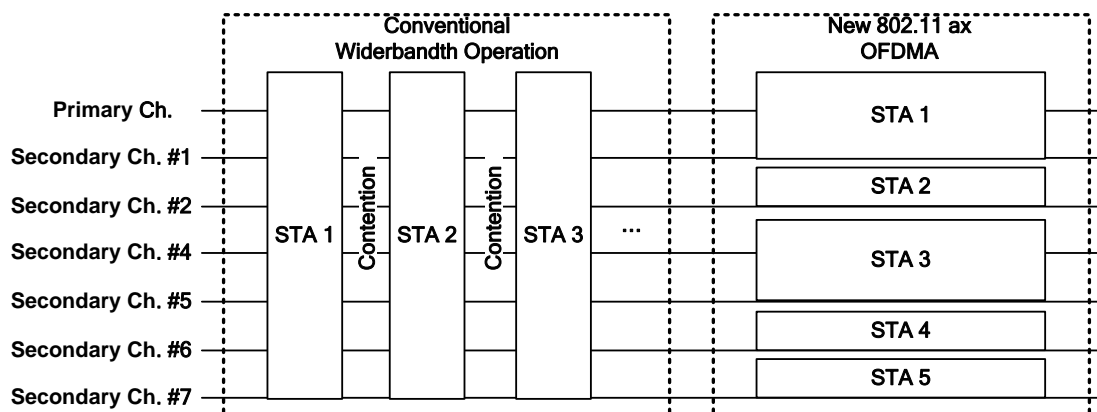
Conventional
Widerbandth Operation

New 802.11 ax
OFDMA

Primary Ch.
Secondary Ch. #1
Secondary Ch. #2
Secondary Ch. #4
Secondary Ch. #5
Secondary Ch. #6
Secondary Ch. #7

STA 1
Contention
STA 2
Contention
STA 3
...

STA 1
STA 2
STA 3
STA 4
STA 5